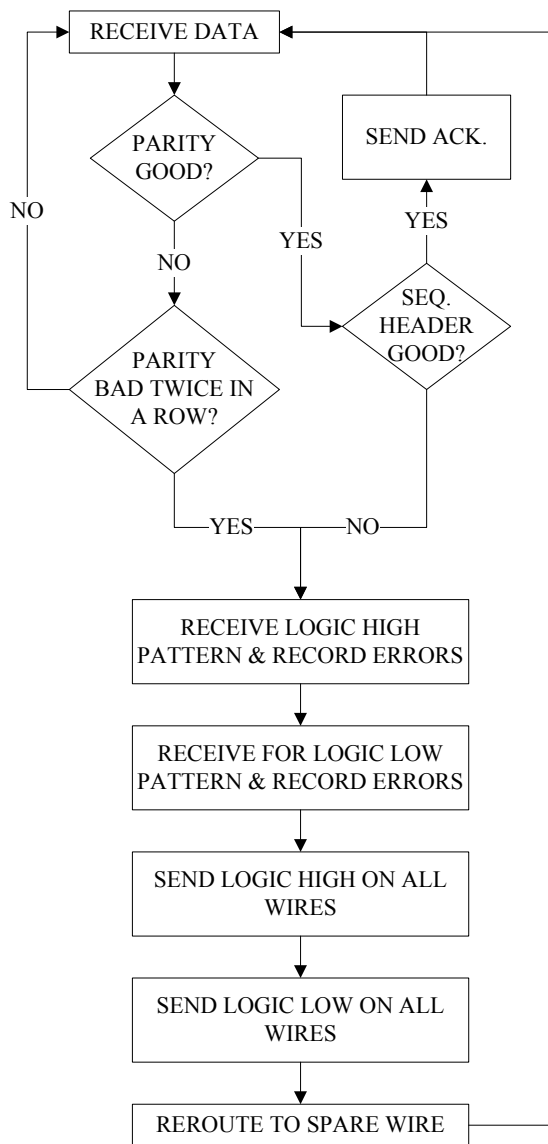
RECEIVE DATA

PARITY GOOD?

SEND ACK.

NO

YES

YES

NO

SEQ. HEADER GOOD?

PARITY BAD TWICE IN A ROW?

YES

NO

RECEIVE LOGIC HIGH PATTERN & RECORD ERRORS

RECEIVE FOR LOGIC LOW PATTERN & RECORD ERRORS

SEND LOGIC HIGH ON ALL WIRES

SEND LOGIC LOW ON ALL WIRES

REROUTE TO SPARE WIRE